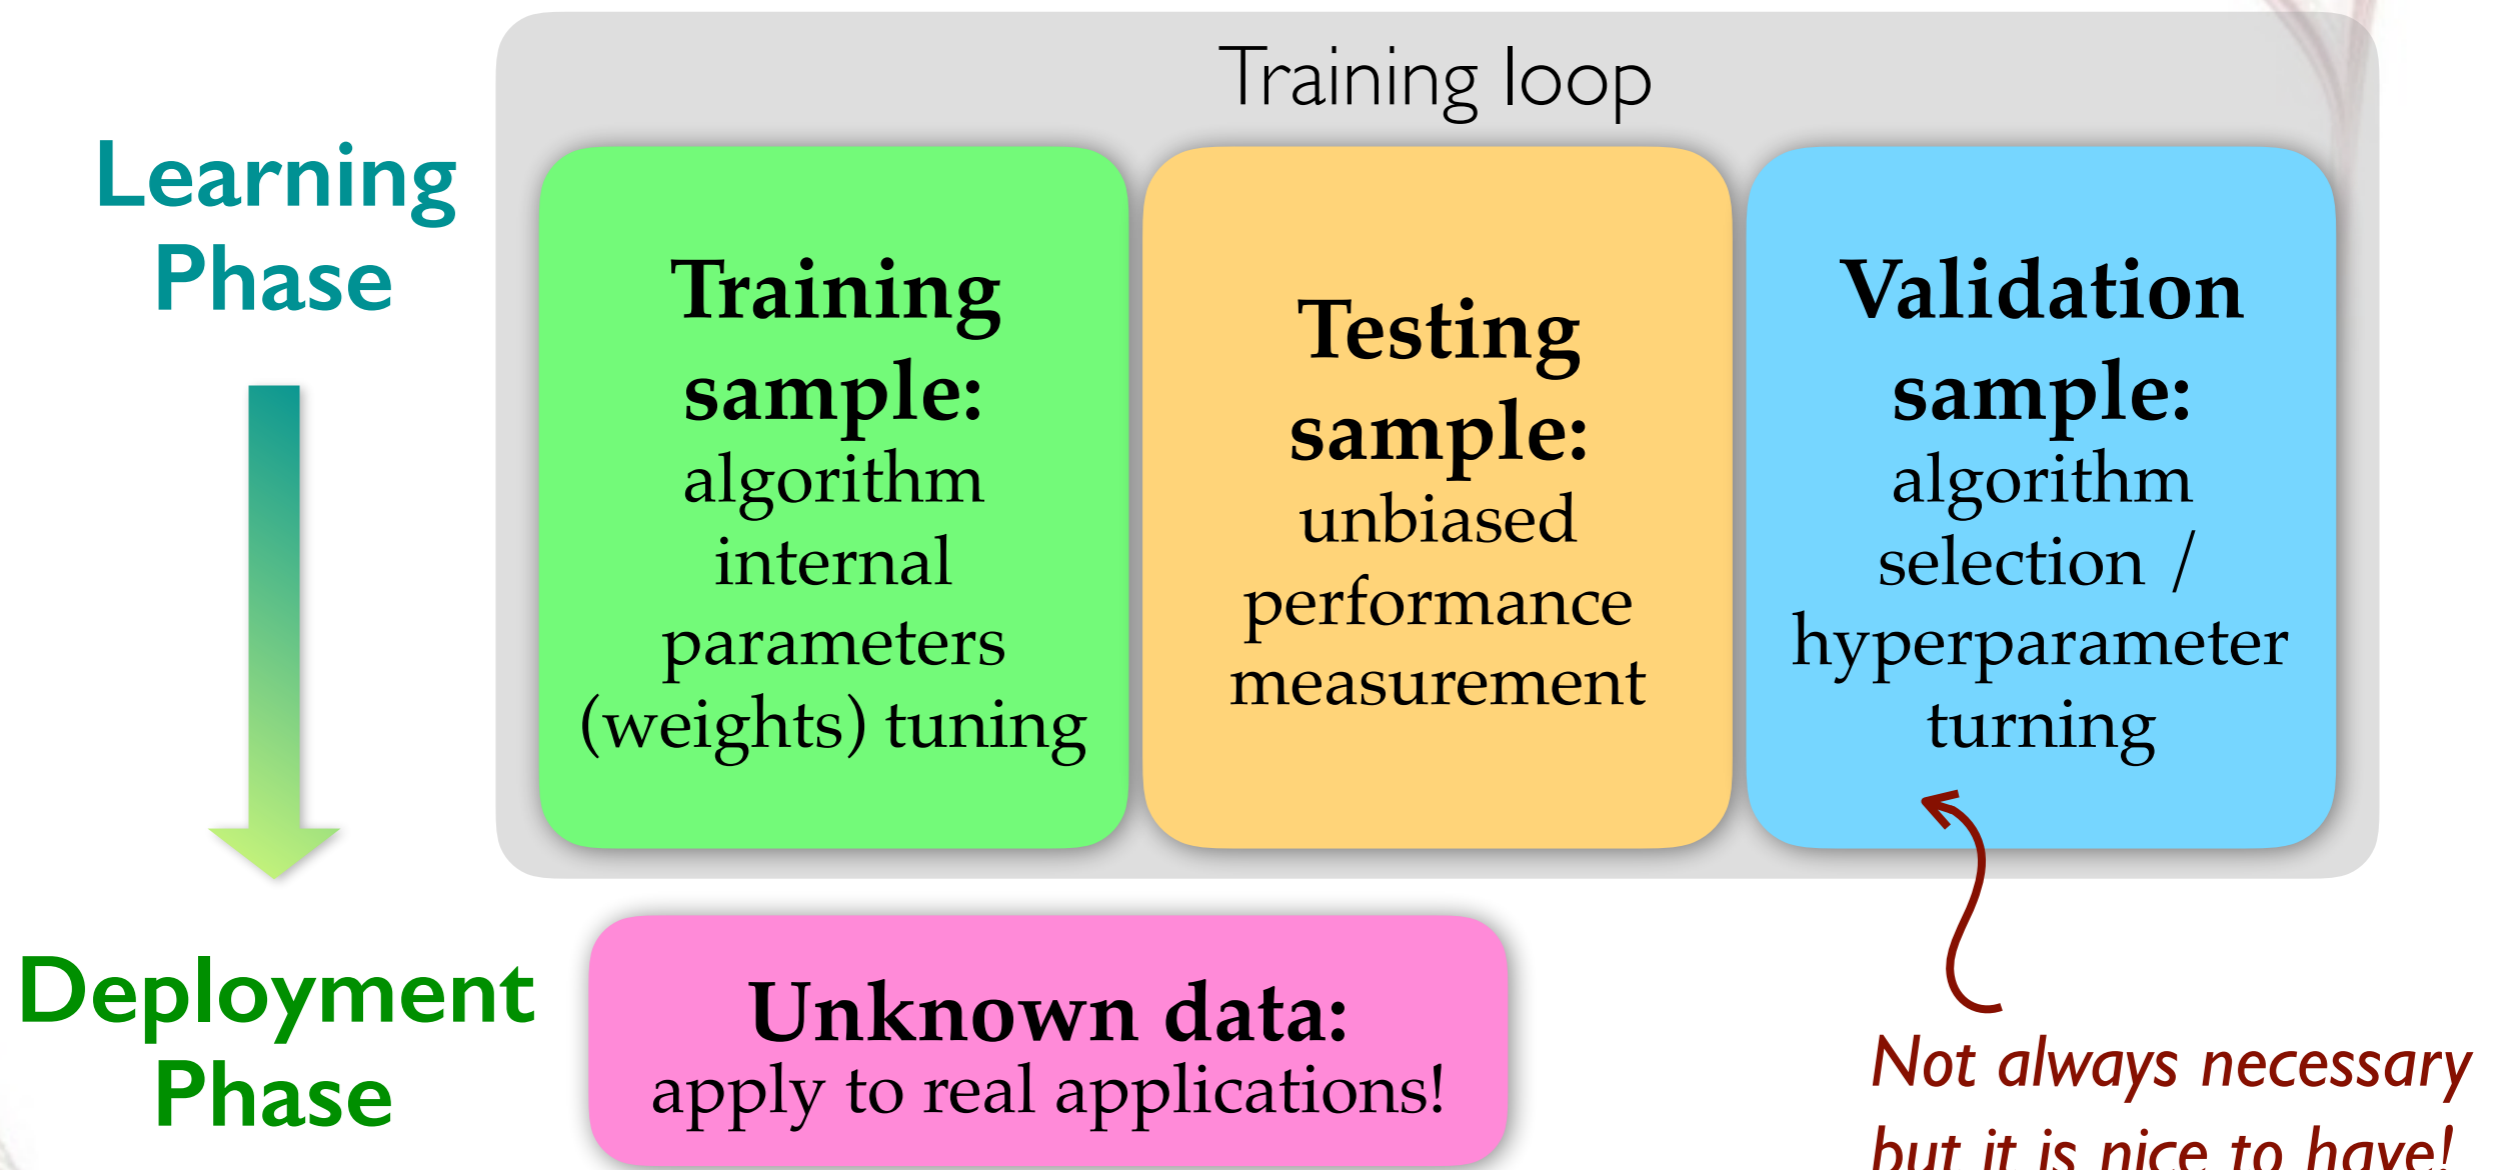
Learning Phase

Training loop

Training sample: algorithm internal parameters (weights) tuning

Testing sample: unbiased performance measurement

Validation sample: algorithm selection / hyperparameter turning

Deployment Phase

Unknown data: apply to real applications!

Not always necessary but it is nice to have!